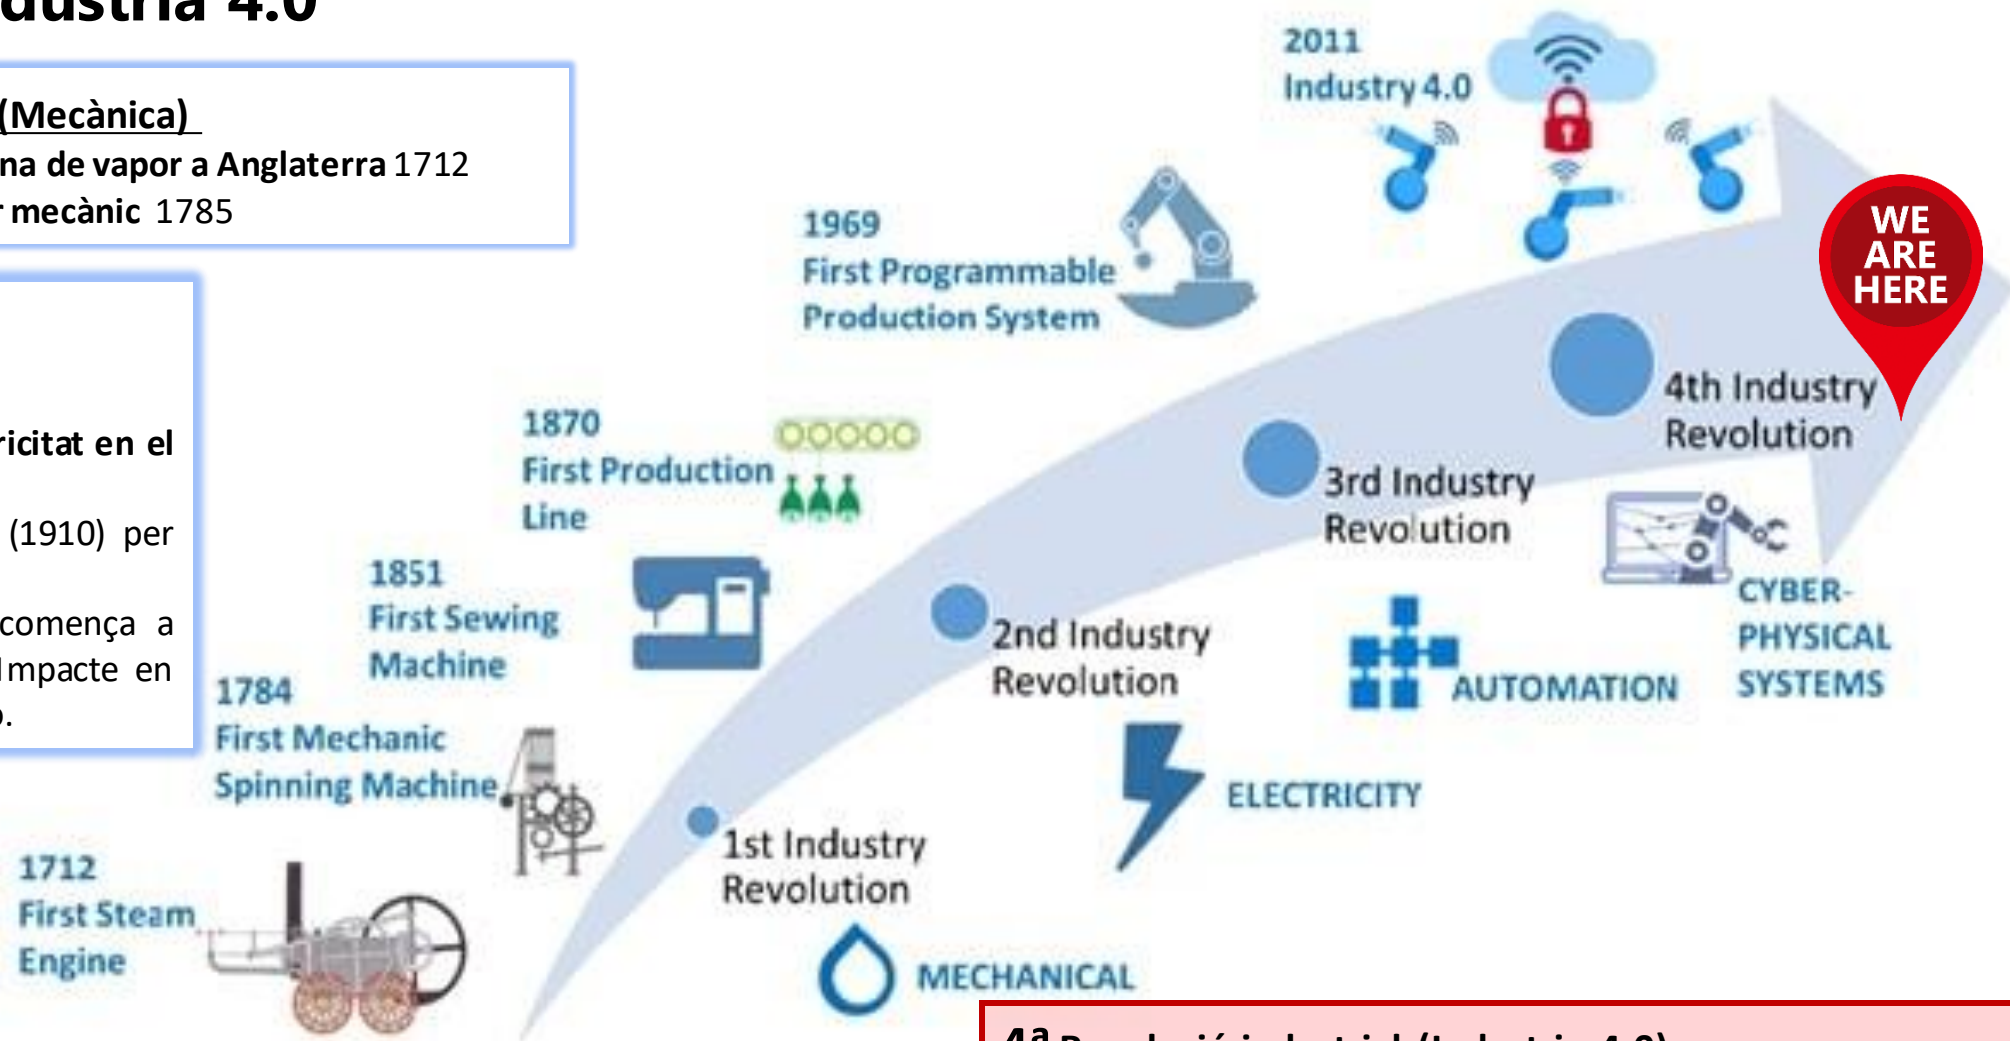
dustria 4.0

(Mecànica)
na de vapor a Anglaterra 1712
r mecànic 1785

ricitat en el

(1910) per

comença a
Impacte en
).

2011
Industry 4.0

1969
First Programmable
Production System

1870
First Production
Line

1851
First Sewing
Machine

1784
First Mechanic
Spinning Machine

1712
First Steam
Engine

WE
ARE
HERE

4th Industry
Revolution

3rd Industry
Revolution

2nd Industry
Revolution

1st Industry
Revolution

CYBER-
PHYSICAL
SYSTEMS

AUTOMATION

ELECTRICITY

MECHANICAL

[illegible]